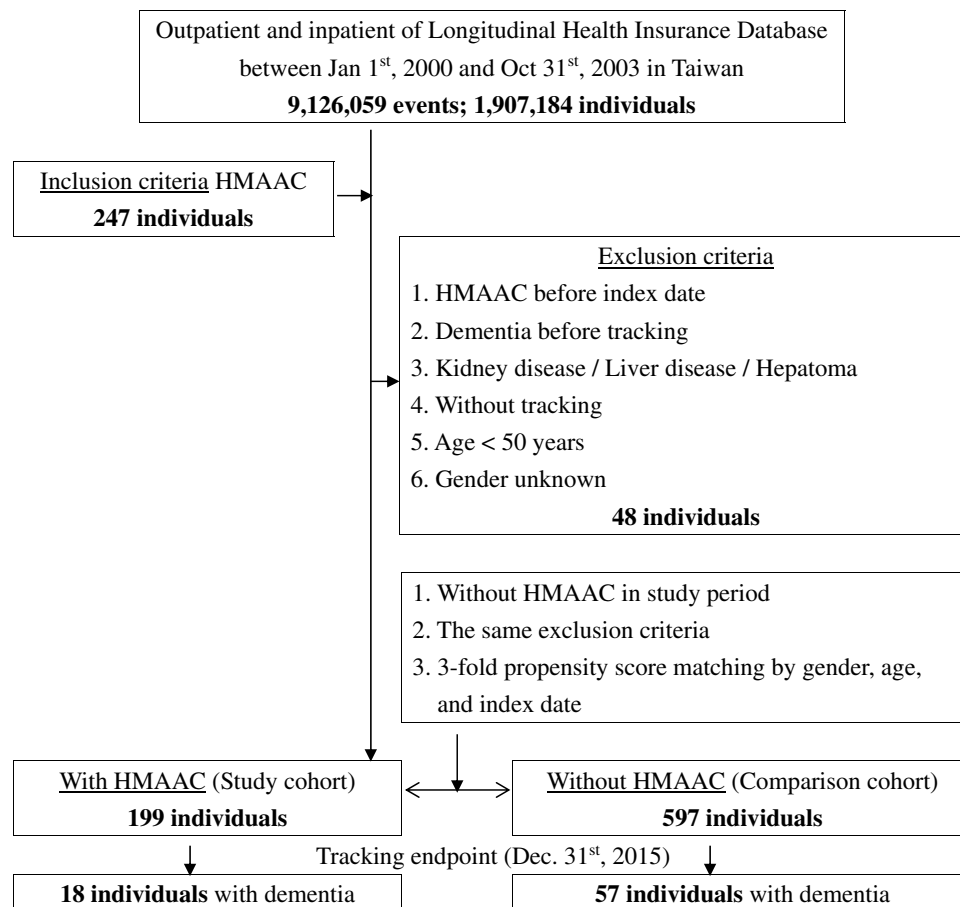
Outpatient and inpatient of Longitudinal Health Insurance Database between Jan $1^{st}$, 2000 and Oct $31^{st}$, 2003 in Taiwan
**9,126,059 events; 1,907,184 individuals**

Inclusion criteria HMAAC
**247 individuals**

Exclusion criteria
1. HMAAC before index date
2. Dementia before tracking
3. Kidney disease / Liver disease / Hepatoma
4. Without tracking
5. Age < 50 years
6. Gender unknown
**48 individuals**

1. Without HMAAC in study period
2. The same exclusion criteria
3. 3-fold propensity score matching by gender, age, and index date

With HMAAC (Study cohort)
**199 individuals**

Without HMAAC (Comparison cohort)
**597 individuals**

Tracking endpoint (Dec. $31^{st}$, 2015)

**18 individuals** with dementia

**57 individuals** with dementia